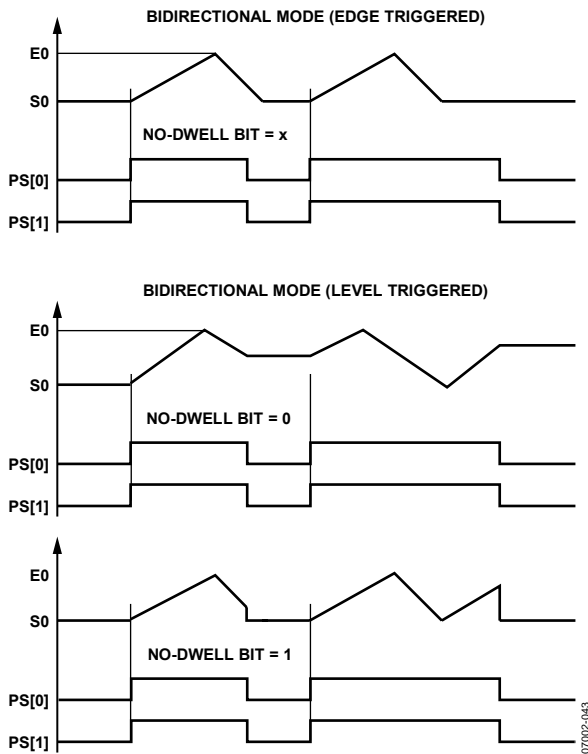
BIDIRECTIONAL MODE (EDGE TRIGGERED)

E0

S0

NO-DWELL BIT = x

PS[0]

PS[1]

BIDIRECTIONAL MODE (LEVEL TRIGGERED)

E0

S0

NO-DWELL BIT = 0

PS[0]

PS[1]

E0

S0

NO-DWELL BIT = 1

PS[0]

PS[1]

07002-043